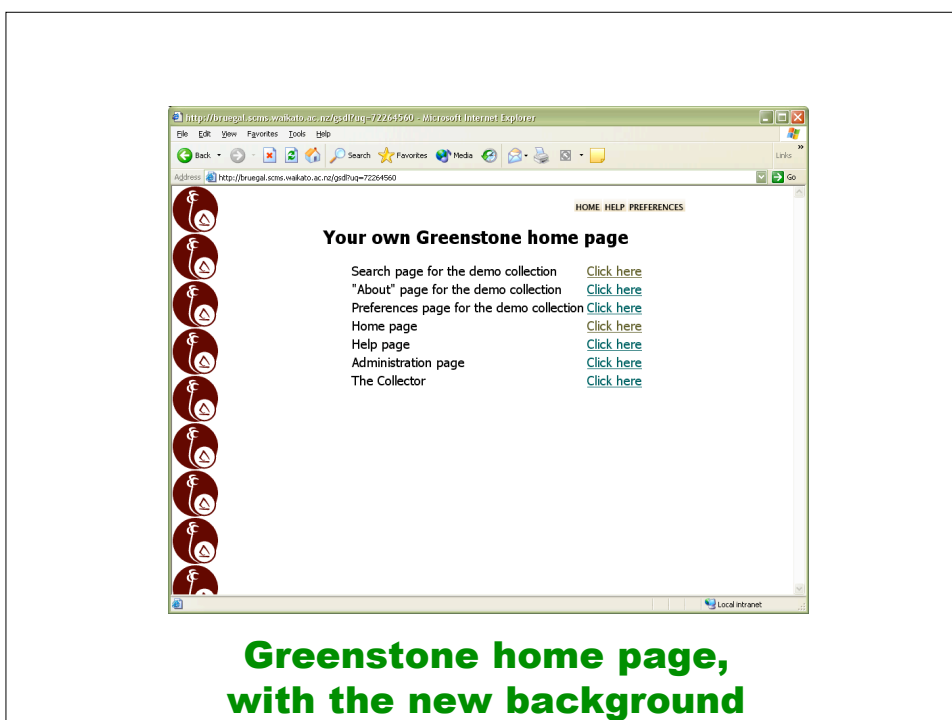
http://bruegal.scms.waikato.ac.nz/gsdl?uq=72264560 - Microsoft Internet Explorer

File Edit View Favorites Tools Help

Back Search Favorites Media

Links

Address http://bruegal.scms.waikato.ac.nz/gsdl?uq=72264560 Go

HOME HELP PREFERENCES

Your own Greenstone home page

| | |
|---|---|
| Search page for the demo collection | Click here |
| "About" page for the demo collection | Click here |
| Preferences page for the demo collection | Click here |
| Home page | Click here |
| Help page | Click here |
| Administration page | Click here |
| The Collector | Click here |

Local intranet

Greenstone home page, with the new background